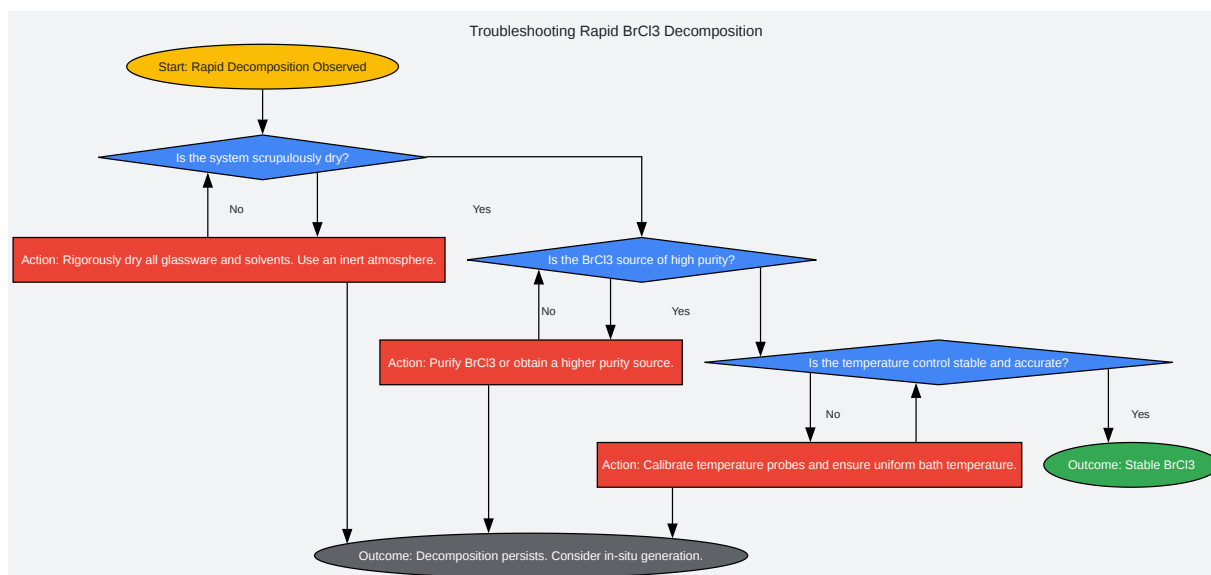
Troubleshooting Rapid BrCl3 Decomposition

Start: Rapid Decomposition Observed

Is the system scrupulously dry?

No

Yes

Action: Rigorously dry all glassware and solvents. Use an inert atmosphere.

Is the BrCl3 source of high purity?

No

Yes

Action: Purify BrCl3 or obtain a higher purity source.

Is the temperature control stable and accurate?

No

Yes

Action: Calibrate temperature probes and ensure uniform bath temperature.

Outcome: Stable BrCl3

Outcome: Decomposition persists. Consider in-situ generation.